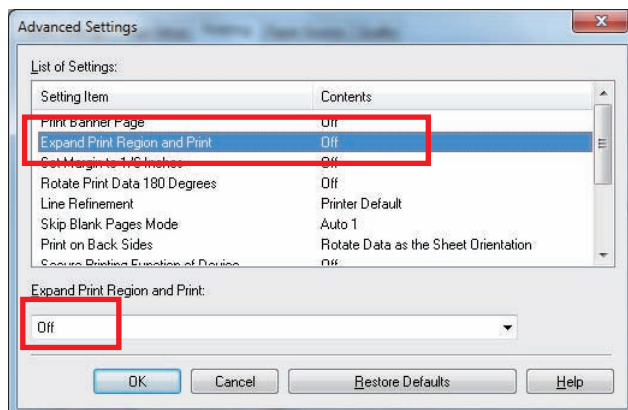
Advanced Settings

List of Settings:

| Setting Item | Contents |
|---|---|
| Print Banner Page | Off |
| Expand Print Region and Print | Off |
| Set Margin to 1/6 Inches | Off |
| Rotate Print Data 180 Degrees | Off |
| Line Refinement | Printer Default |
| Skip Blank Pages Mode | Auto 1 |
| Print on Back Sides | Rotate Data as the Sheet Orientation |
| Secure Printing Function of Device | Off |

Expand Print Region and Print:

Off

OK Cancel Restore Defaults Help